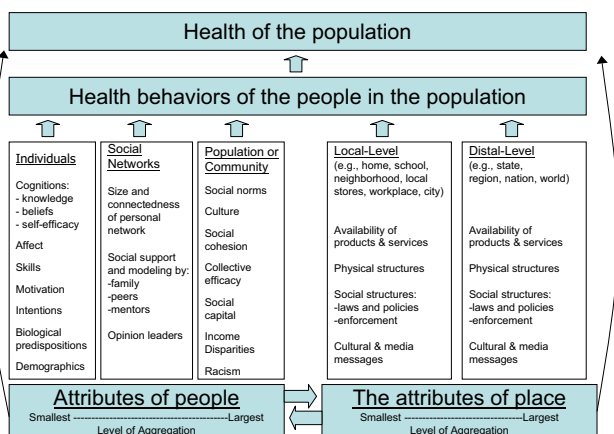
Health of the population

Health behaviors of the people in the population

Individuals

Cognitions:
- knowledge
- beliefs
- self-efficacy

Affect

Skills

Motivation

Intentions

Biological predispositions

Demographics

Social Networks

Size and connectedness of personal network

Social support and modeling by:
-family
-peers
-mentors

Opinion leaders

Population or Community

Social norms

Culture

Social cohesion

Collective efficacy

Social capital

Income Disparities

Racism

Local-Level
(e.g., home, school, neighborhood, local stores, workplace, city)

Availability of products & services

Physical structures

Social structures:
-laws and policies
-enforcement

Cultural & media messages

Distal-Level
(e.g., state, region, nation, world)

Availability of products & services

Physical structures

Social structures:
-laws and policies
-enforcement

Cultural & media messages

Attributes of people
Smallest ------------------------------------------Largest
Level of Aggregation

The attributes of place
Smallest ----------------------------------Largest
Level of Aggregation